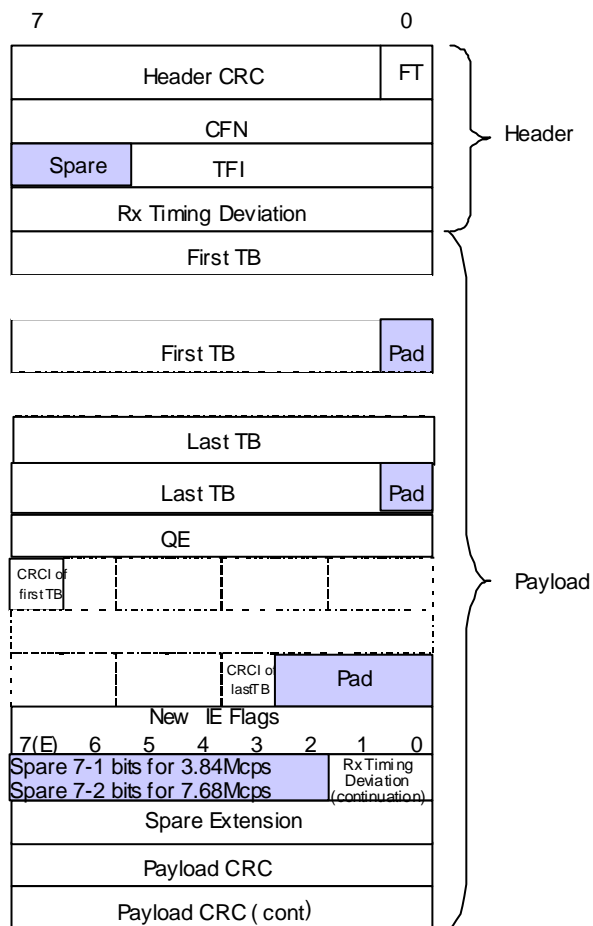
7 0

Header CRC FT

CFN

Spare TFI

Rx Timing Deviation

Header

First TB

First TB Pad

Last TB

Last TB Pad

QE

CRCI of first TB

CRCI of last TB Pad

New IE Flags

7(E) 6 5 4 3 2 1 0

Spare 7-1 bits for 3.84Mcps
Spare 7-2 bits for 7.68Mcps

Rx Timing Deviation (continuation)

Spare Extension

Payload CRC

Payload CRC ( cont)

Payload